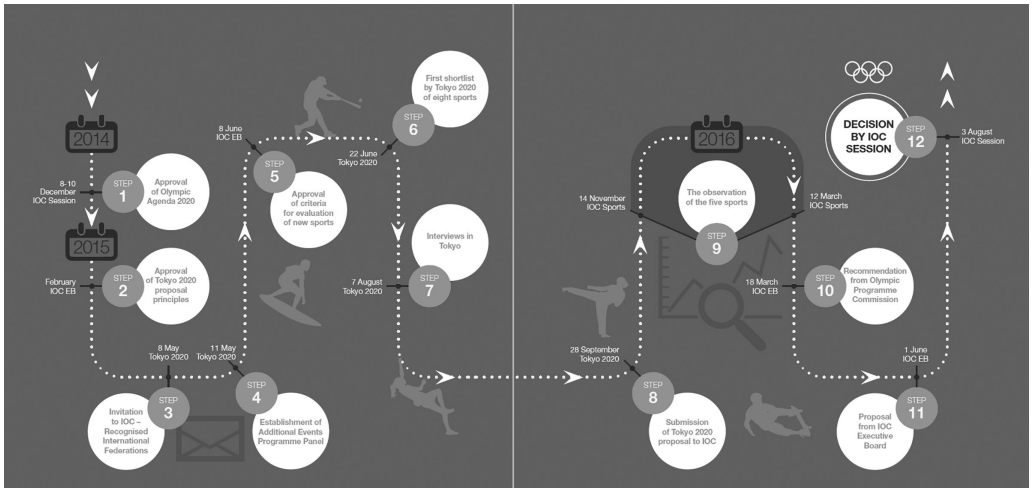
2014

8-10 December IOC Session

STEP 1

Approval of Olympic Agenda 2020

2015

February IOC EB

STEP 2

Approval of Tokyo 2020 proposal principles

8 May Tokyo 2020

11 May Tokyo 2020

STEP 3

Invitation to IOC – Recognised International Federations

STEP 4

Establishment of Additional Events Programme Panel

8 June IOC EB

STEP 5

Approval of criteria for evaluation of new sports

22 June Tokyo 2020

STEP 6

First shortlist by Tokyo 2020 of eight sports

Interviews in Tokyo

7 August Tokyo 2020

STEP 7

2016

14 November IOC Sports

The observation of the five sports

STEP 9

12 March IOC Sports

28 September Tokyo 2020

STEP 8

Submission of Tokyo 2020 proposal to IOC

18 March IOC EB

STEP 10

Recommendation from Olympic Programme Commission

1 June IOC EB

STEP 11

Proposal from IOC Executive Board

DECISION BY IOC SESSION

STEP 12

3 August IOC Session